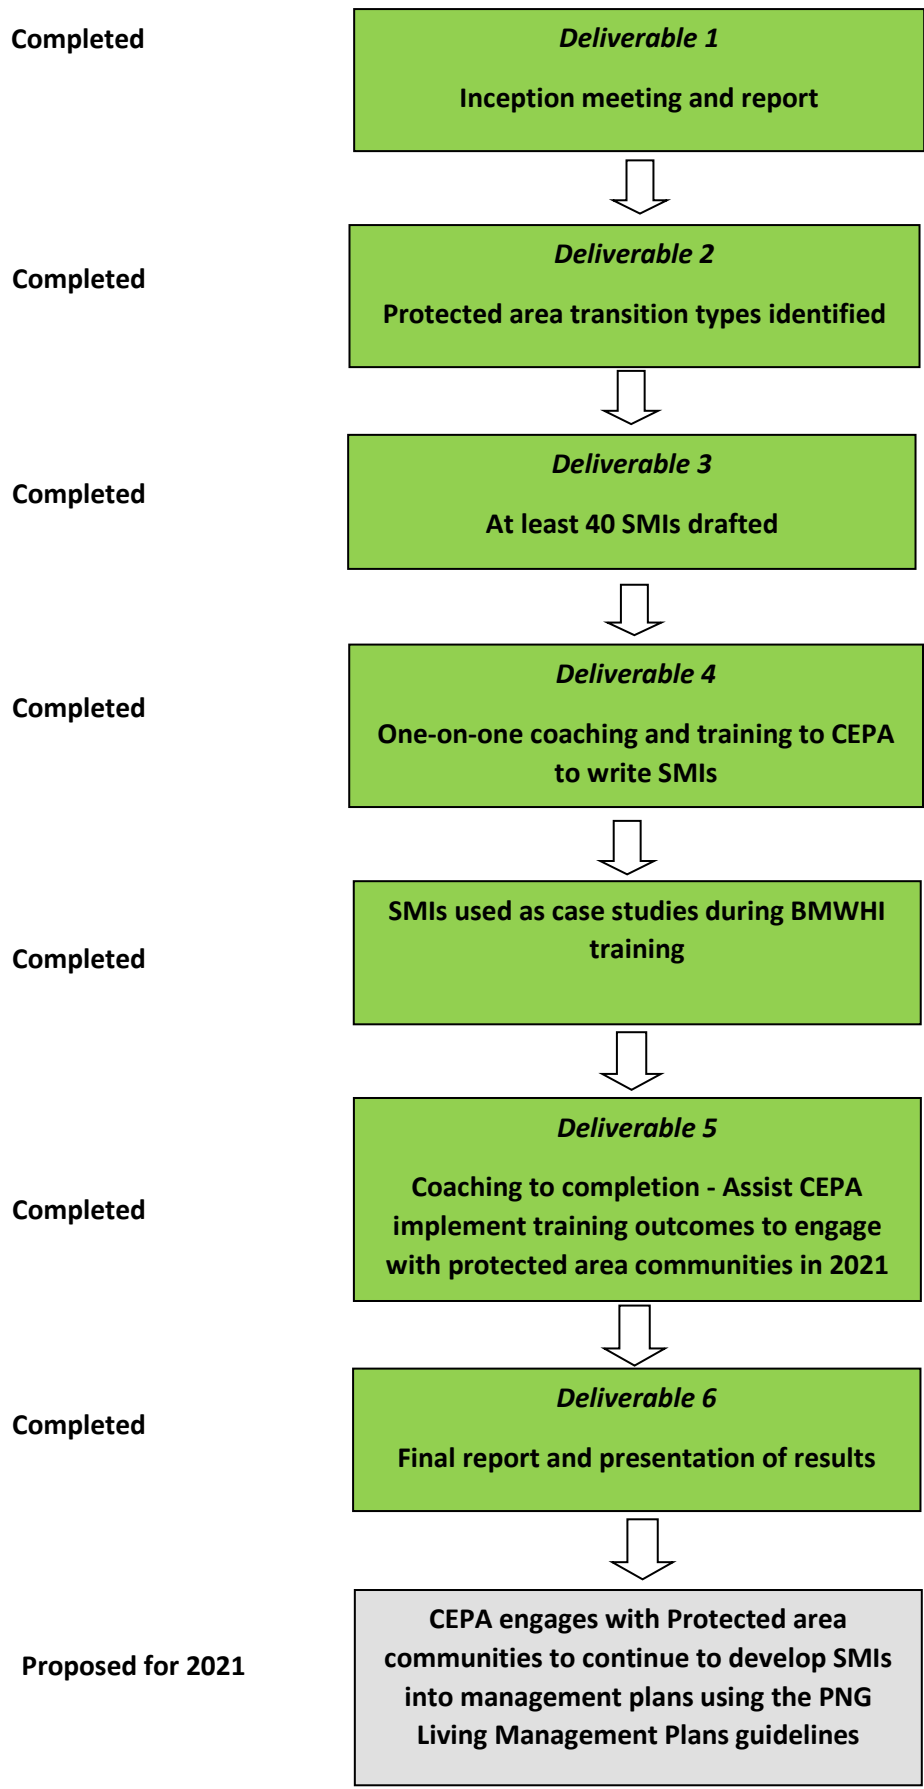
Completed

Deliverable 1

Inception meeting and report

Completed

Deliverable 2

Protected area transition types identified

Completed

Deliverable 3

At least 40 SMIs drafted

Completed

Deliverable 4

One-on-one coaching and training to CEPA to write SMIs

Completed

SMIs used as case studies during BMWHI training

Completed

Deliverable 5

Coaching to completion - Assist CEPA implement training outcomes to engage with protected area communities in 2021

Completed

Deliverable 6

Final report and presentation of results

Proposed for 2021

CEPA engages with Protected area communities to continue to develop SMIs into management plans using the PNG Living Management Plans guidelines